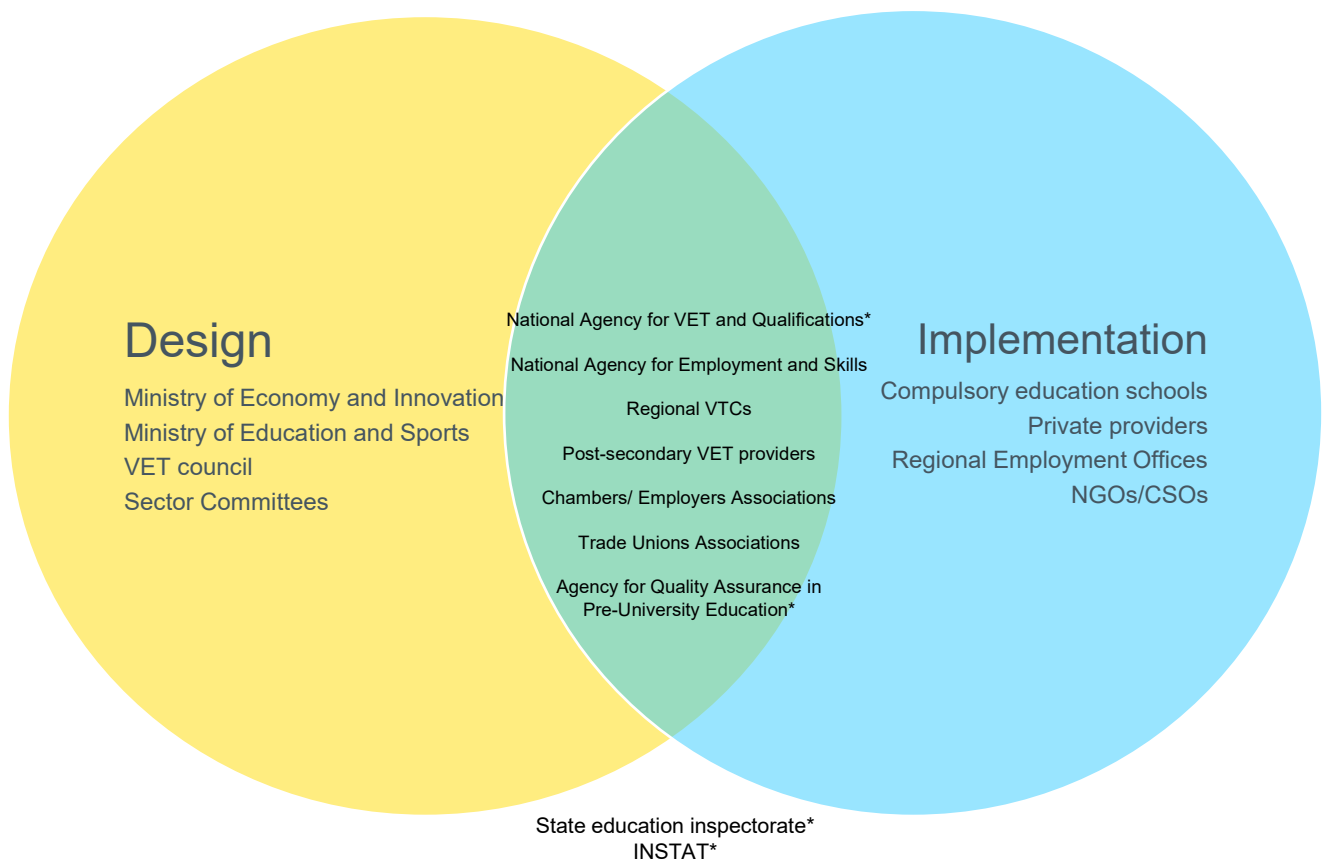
Design

Ministry of Economy and Innovation
Ministry of Education and Sports
VET council
Sector Committees

National Agency for VET and Qualifications*

National Agency for Employment and Skills

Regional VTCs

Post-secondary VET providers

Chambers/ Employers Associations

Trade Unions Associations

Agency for Quality Assurance in Pre-University Education*

Implementation

Compulsory education schools
Private providers
Regional Employment Offices
NGOs/CSOs

State education inspectorate*
INSTAT*